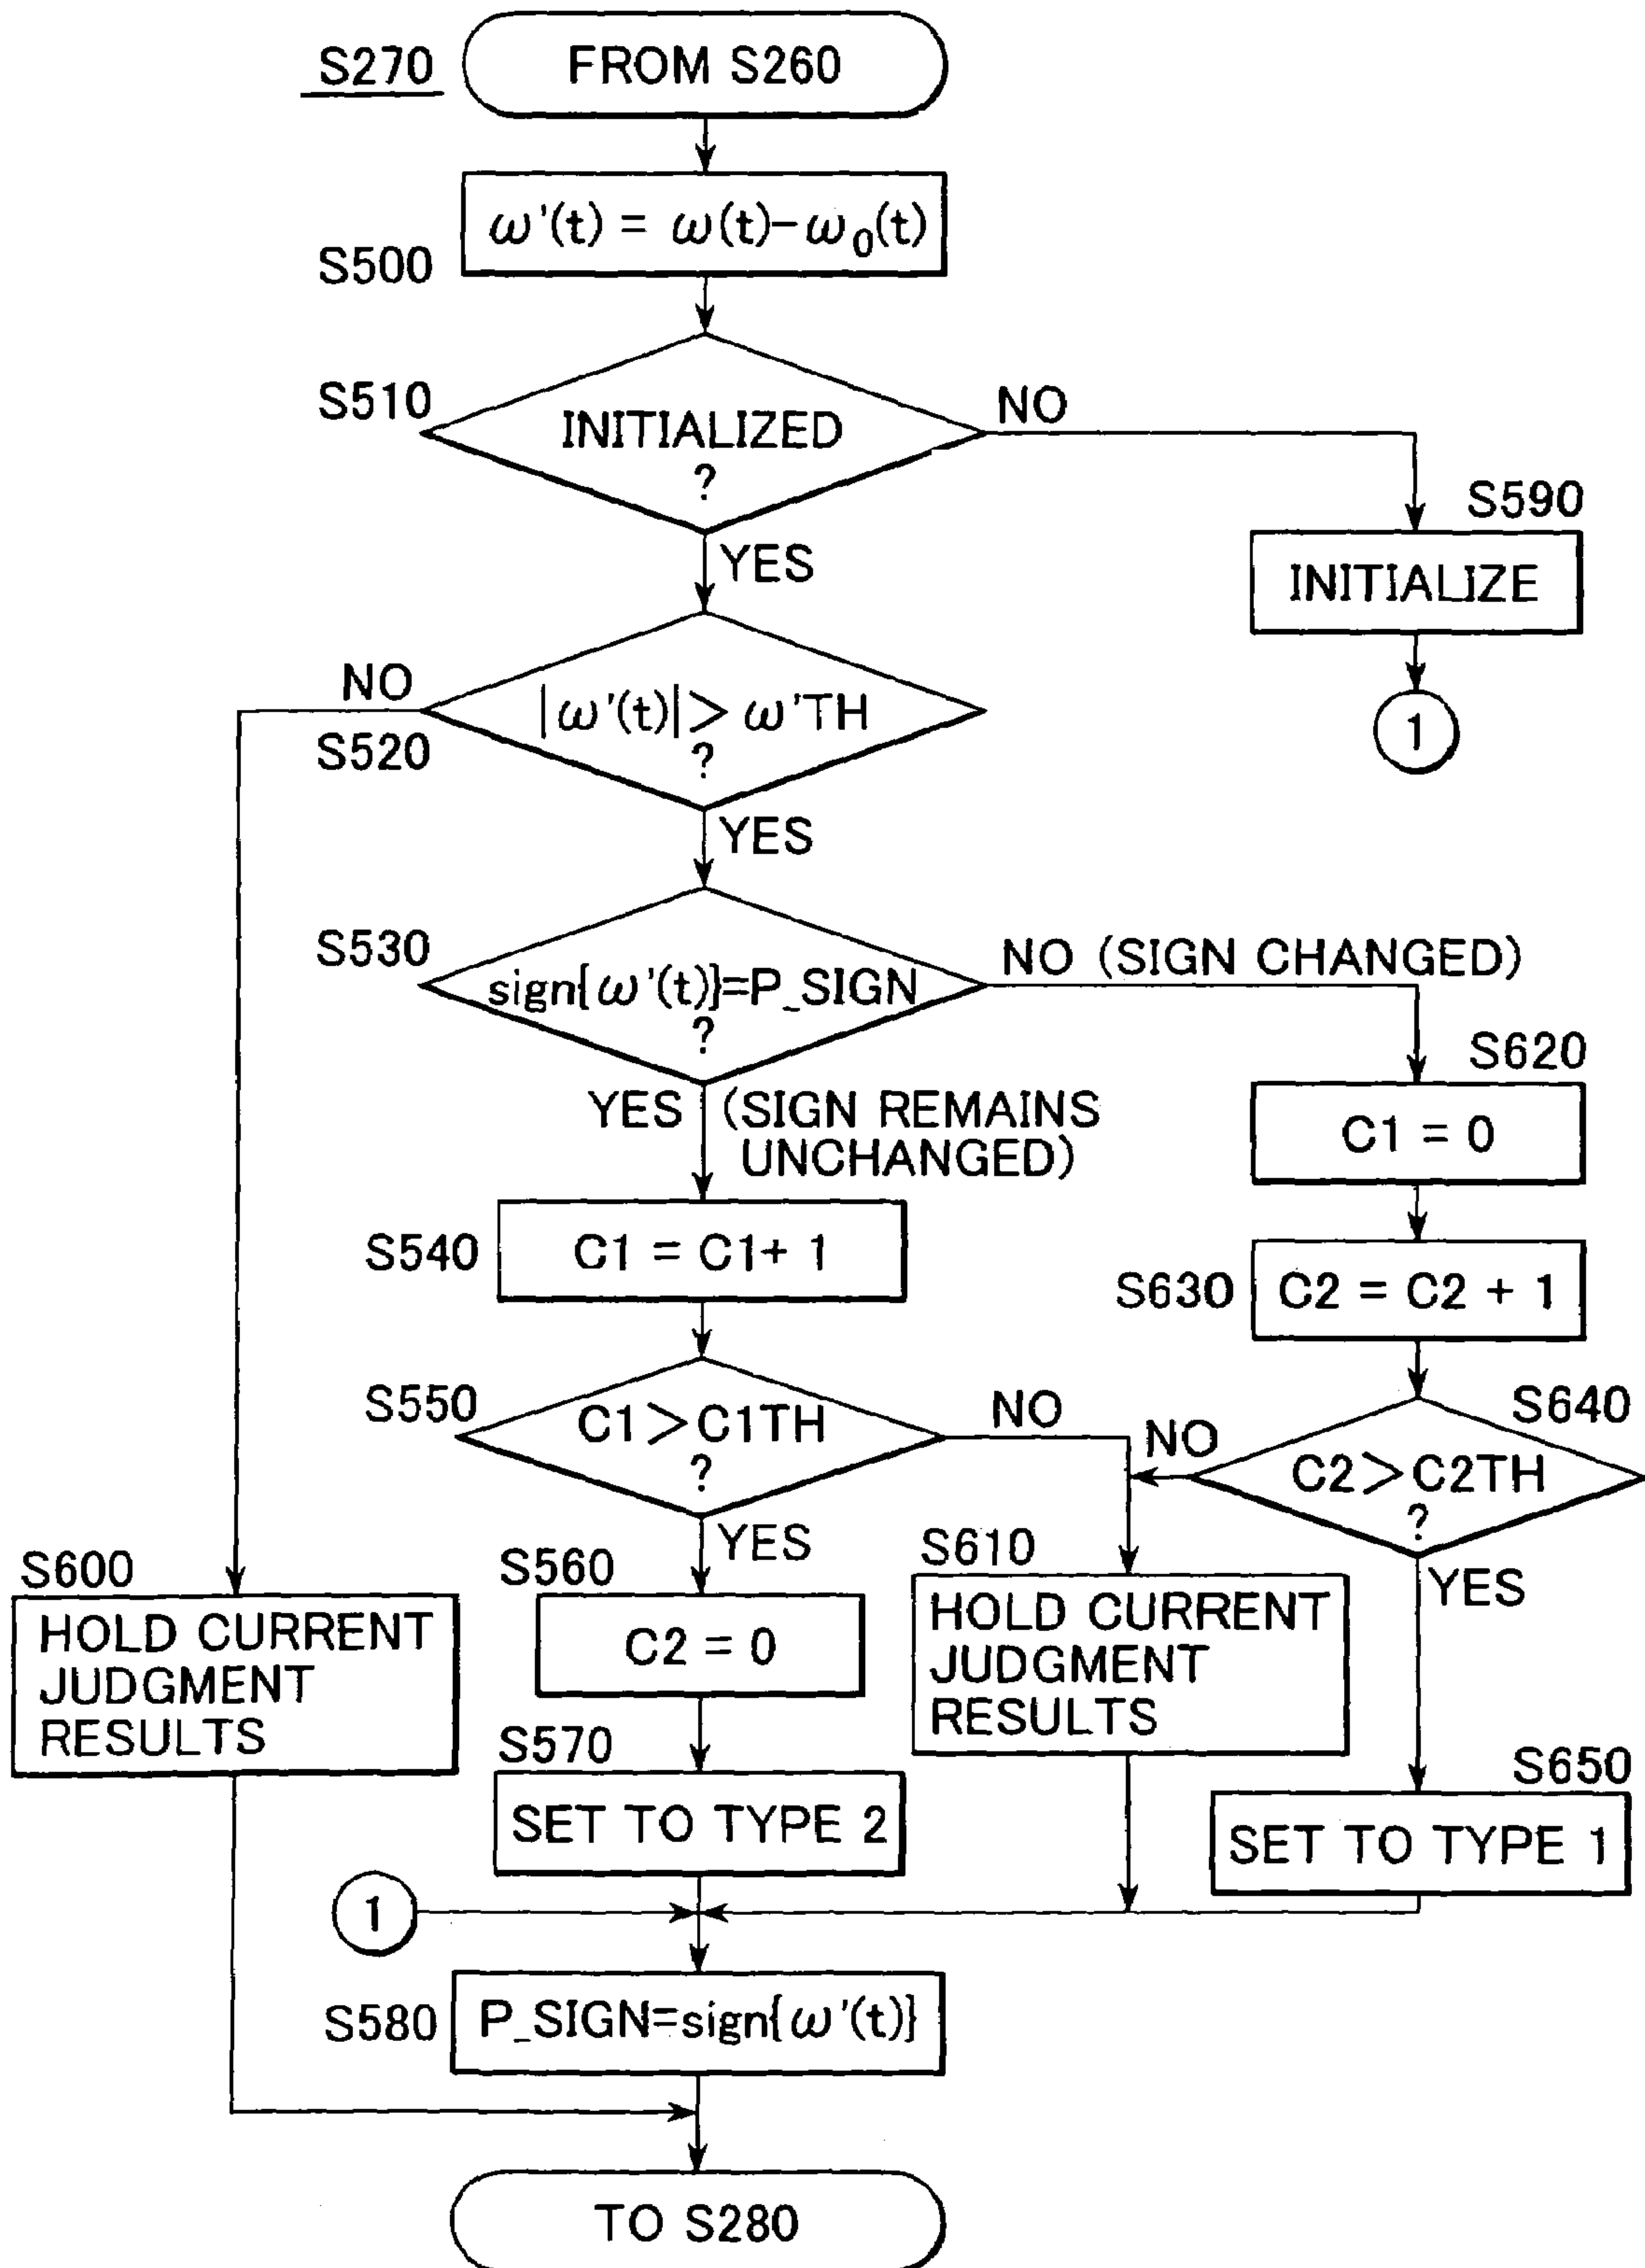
S270
FROM S260

$\omega'(t) = \omega(t) - \omega_0(t)$
S500

S510
INITIALIZED ?
NO
S590
INITIALIZE
1
YES

NO
$|\omega'(t)| > \omega'TH$ ?
S520
YES

S530
$sign\{\omega'(t)\}$=P_SIGN ?
NO (SIGN CHANGED)
S620
C1 = 0
YES (SIGN REMAINS UNCHANGED)

S540
C1 = C1+ 1
S630
C2 = C2 + 1

S550
C1>C1TH ?
NO
NO
S640
C2>C2TH ?
YES
YES

S600
HOLD CURRENT JUDGMENT RESULTS
S560
C2 = 0
S610
HOLD CURRENT JUDGMENT RESULTS

S570
SET TO TYPE 2
S650
SET TO TYPE 1

1

S580
P_SIGN=$sign\{\omega'(t)\}$

TO S280